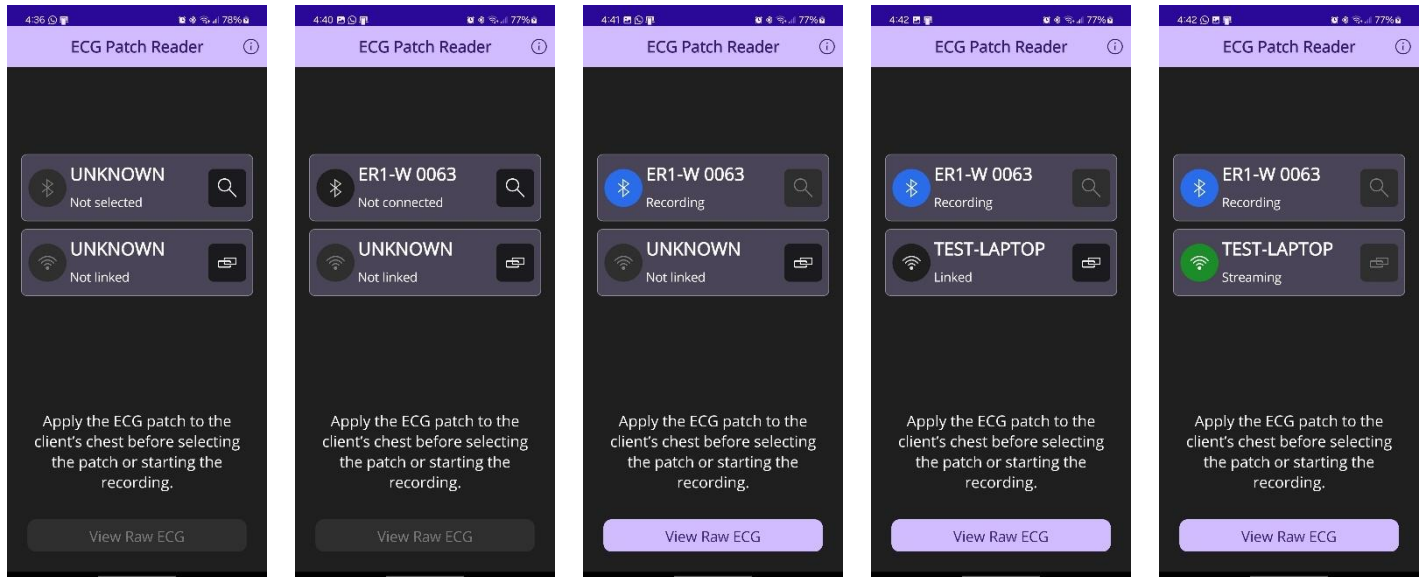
4:36 78%

ECG Patch Reader

UNKNOWN
Not selected

UNKNOWN
Not linked

Apply the ECG patch to the client's chest before selecting the patch or starting the recording.

View Raw ECG

4:40 77%

ECG Patch Reader

ER1-W 0063
Not connected

UNKNOWN
Not linked

Apply the ECG patch to the client's chest before selecting the patch or starting the recording.

View Raw ECG

4:41 77%

ECG Patch Reader

ER1-W 0063
Recording

UNKNOWN
Not linked

Apply the ECG patch to the client's chest before selecting the patch or starting the recording.

View Raw ECG

4:42 77%

ECG Patch Reader

ER1-W 0063
Recording

TEST-LAPTOP
Linked

Apply the ECG patch to the client's chest before selecting the patch or starting the recording.

View Raw ECG

4:42 77%

ECG Patch Reader

ER1-W 0063
Recording

TEST-LAPTOP
Streaming

Apply the ECG patch to the client's chest before selecting the patch or starting the recording.

View Raw ECG